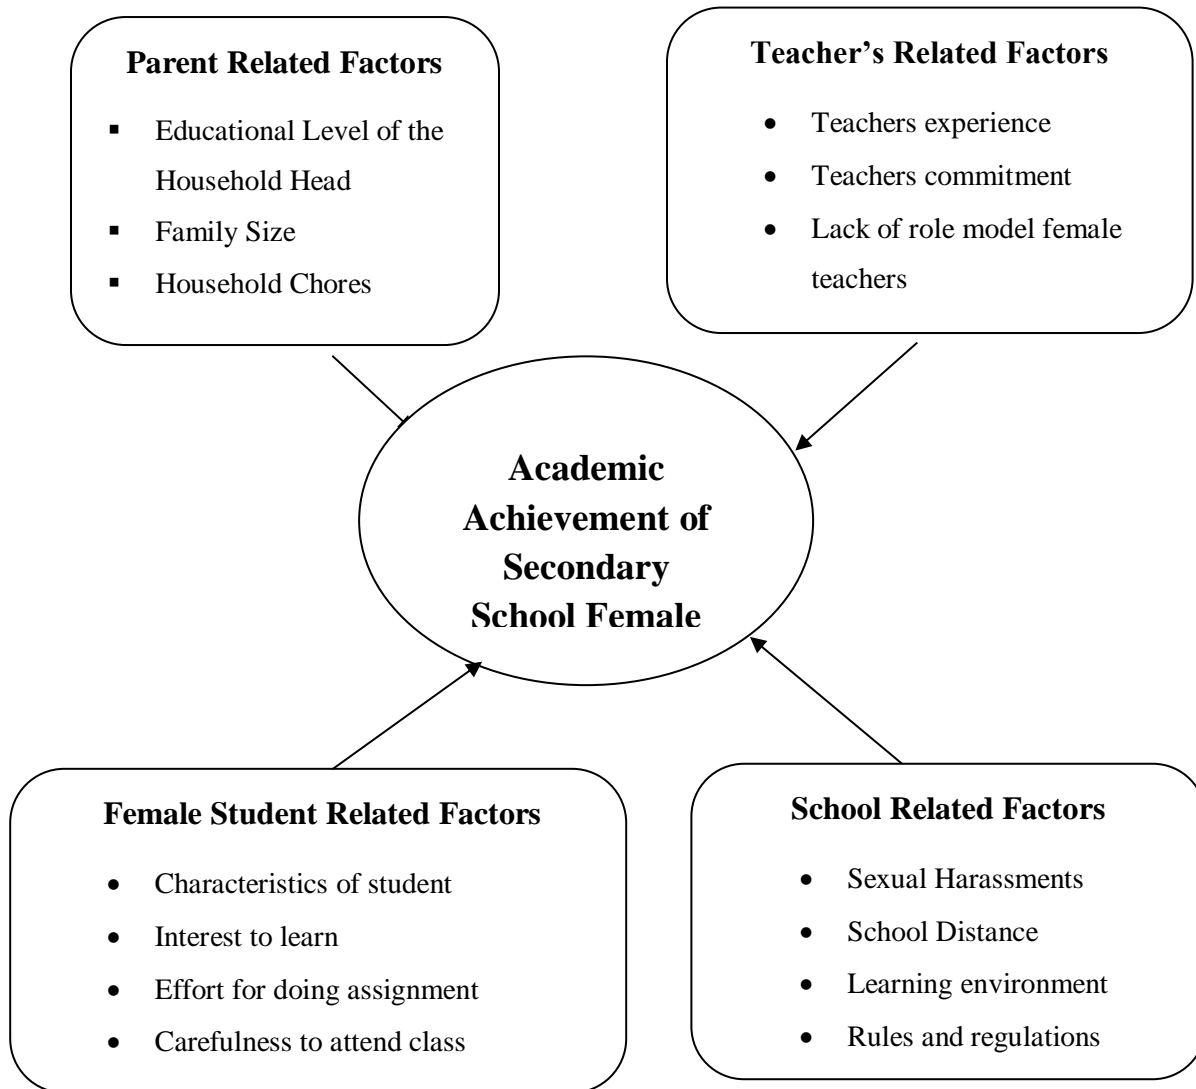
**Parent Related Factors**

- Educational Level of the Household Head
- Family Size
- Household Chores

**Teacher's Related Factors**

- Teachers experience
- Teachers commitment
- Lack of role model female teachers

**Academic Achievement of Secondary School Female**

**Female Student Related Factors**

- Characteristics of student
- Interest to learn
- Effort for doing assignment
- Carefulness to attend class

**School Related Factors**

- Sexual Harassments
- School Distance
- Learning environment
- Rules and regulations